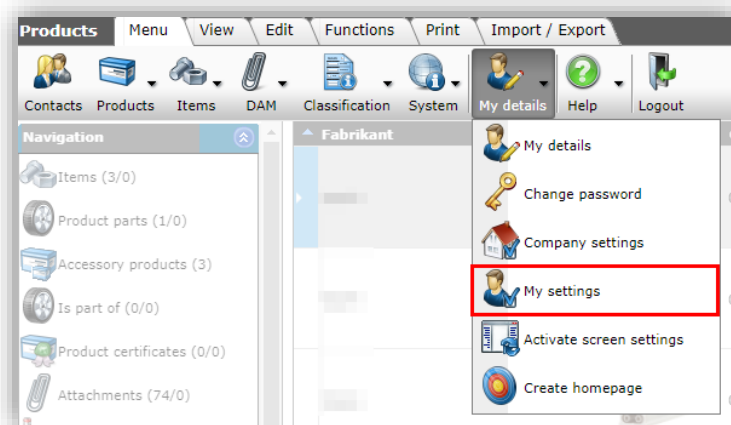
Products | Menu | View | Edit | Functions | Print | Import / Export

Contacts Products Items DAM Classification System My details Help Logout

Navigation

Items (3/0)
Product parts (1/0)
Accessory products (3)
Is part of (0/0)
Product certificates (0/0)
Attachments (74/0)

Fabrikant

My details
Change password
Company settings
My settings
Activate screen settings
Create homepage